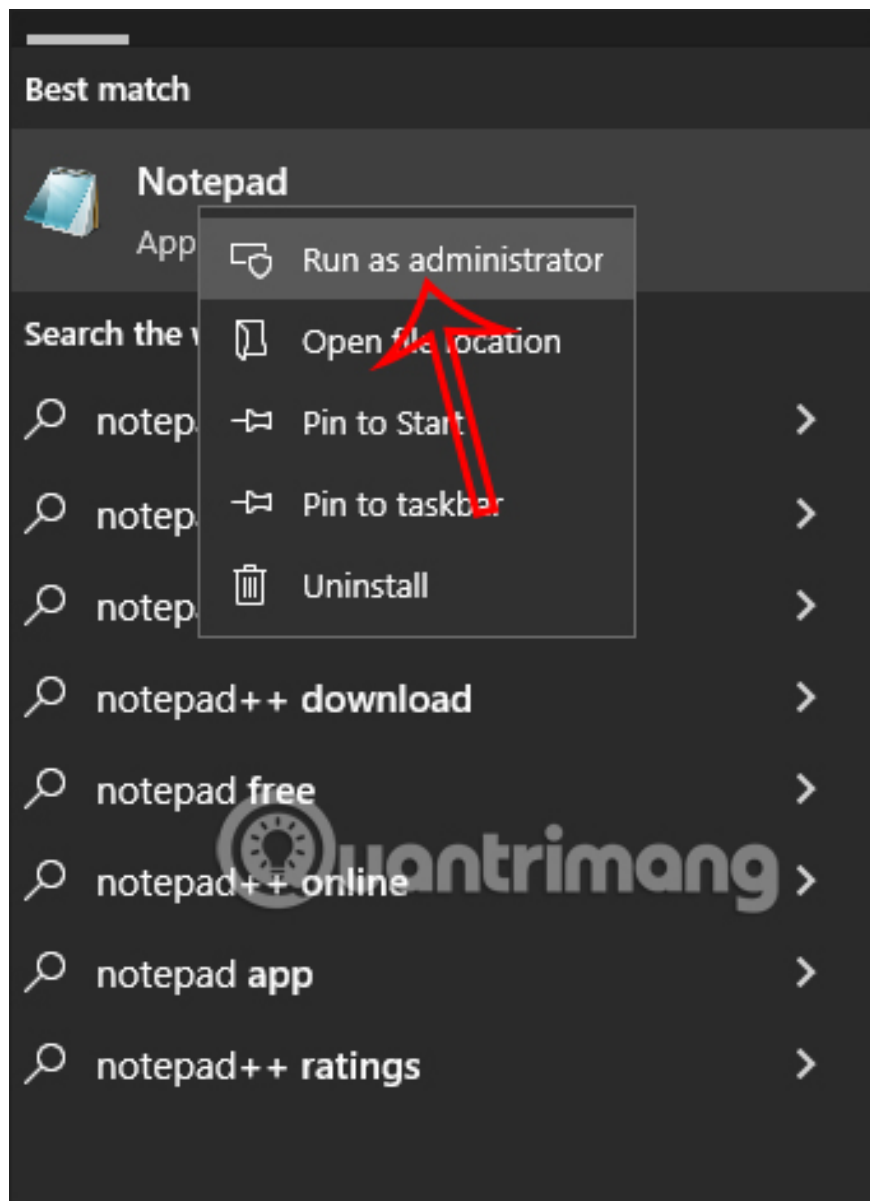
Best match

Notepad

App

Search the w

Run as administrator

Open file location

Pin to Start

Pin to taskbar

Uninstall

notep

notep

notep

notepad++ download

notepad free

notepad++ online

notepad app

notepad++ ratings

Quantrimang